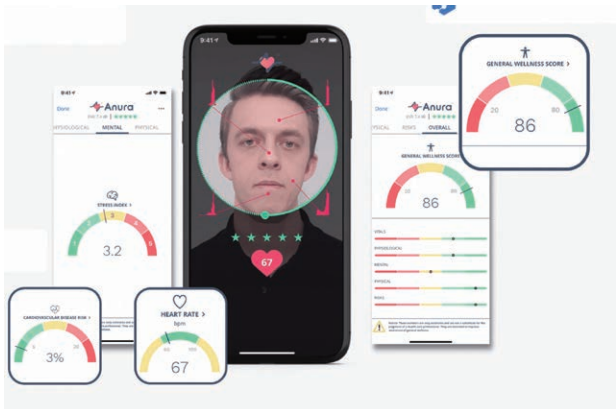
GENERAL WELLNESS SCORE >

20

80

86

9:41

Done

Anura

MENTAL

PHYSICAL

STRESS INDEX >

3.2

9:41

67

9:41

Anura

RISKS

OVERALL

GENERAL WELLNESS SCORE

20

80

86

CARDIOVASCULAR DISEASE RISK >

3%

HEART RATE >

bpm

67